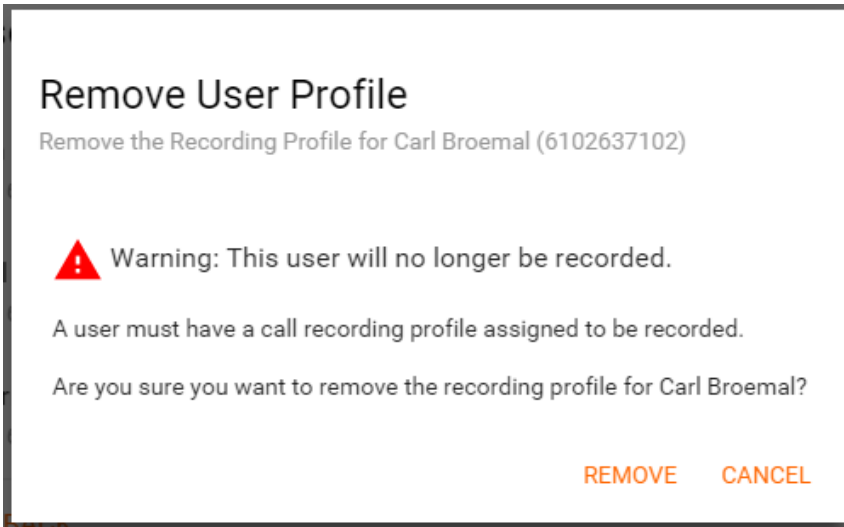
Remove User Profile

Remove the Recording Profile for Carl Broemal (6102637102)

Warning: This user will no longer be recorded.

A user must have a call recording profile assigned to be recorded.

Are you sure you want to remove the recording profile for Carl Broemal?

REMOVE CANCEL